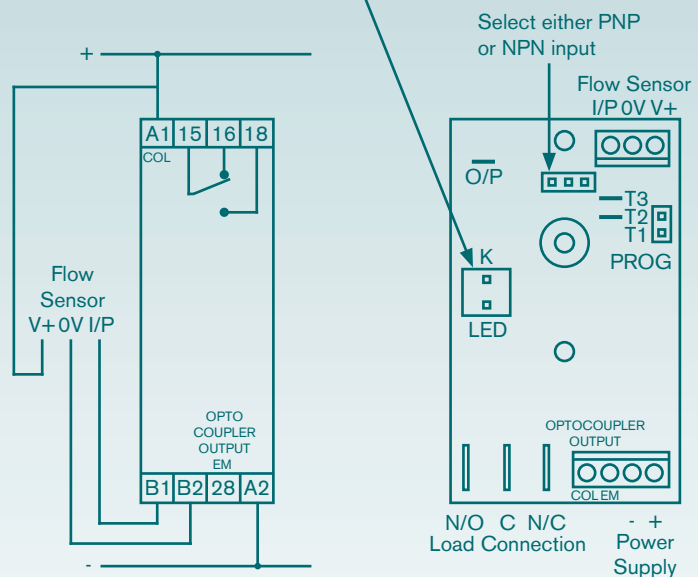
+

A1 15 16 18

COL

Flow Sensor V+ 0V I/P

OPTO COUPLER OUTPUT EM

B1 B2 28 A2

-

Select either PNP or NPN input

Flow Sensor I/P 0V V+

O/P

T3

T2

T1

PROG

K

LED

OPTOCOUPLER OUTPUT

COL EM

N/O C N/C

Load Connection

- +

Power Supply